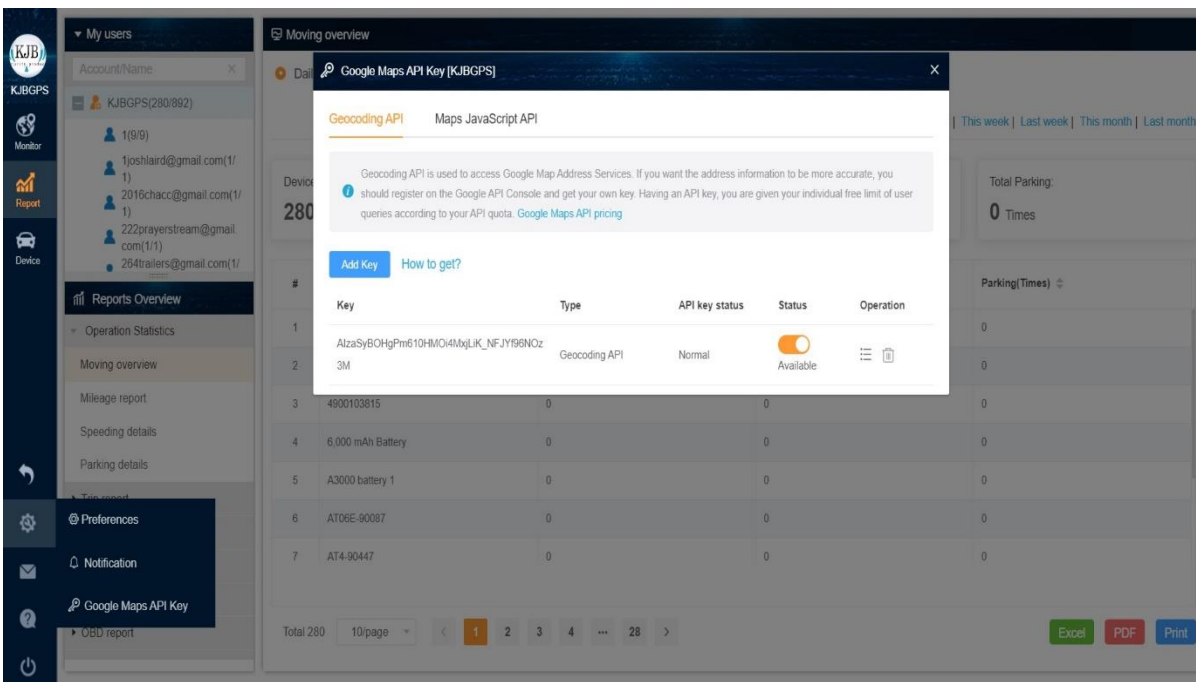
KJB
KJBGPS
Monitor
Report
Device

My users
Account/Name
KJBGPS(280/892)
1(9/9)
1joshlaird@gmail.com(1/1)
2016chacc@gmail.com(1/1)
222prayerstream@gmail.com(1/1)
264trailers@gmail.com(1/

Reports Overview
Operation Statistics
Moving overview
Mileage report
Speeding details
Parking details
Trip report
Preferences
Notification
Google Maps API Key
OBD report

Moving overview
Dai
| This week | Last week | This month | Last month
Device
280
Total Parking:
0 Times
#
Parking(Times)
1
2
3 4900103815 0 0 0
4 6,000 mAh Battery 0 0 0
5 A3000 battery 1 0 0 0
6 AT06E-90087 0 0 0
7 AT4-90447 0 0 0
0
0
Total 280 10/page 1 2 3 4 ... 28
Excel PDF Print

Google Maps API Key [KJBGPS]
Geocoding API Maps JavaScript API
Geocoding API is used to access Google Map Address Services. If you want the address information to be more accurate, you should register on the Google API Console and get your own key. Having an API key, you are given your individual free limit of user queries according to your API quota. Google Maps API pricing
Add Key How to get?

| Key | Type | API key status | Status | Operation |
|---|---|---|---|---|
| AIzaSyBOHgPm610HMOi4MxjLiK_NFJYf96NOz3M | Geocoding API | Normal | Available | |